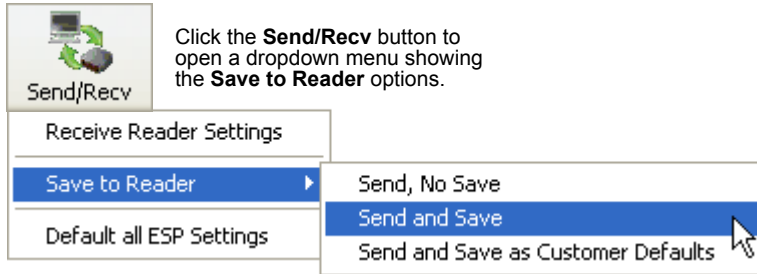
Send/Recv

Click the **Send/Recv** button to open a dropdown menu showing the **Save to Reader** options.

Receive Reader Settings

Save to Reader

Default all ESP Settings

Send, No Save

Send and Save

Send and Save as Customer Defaults